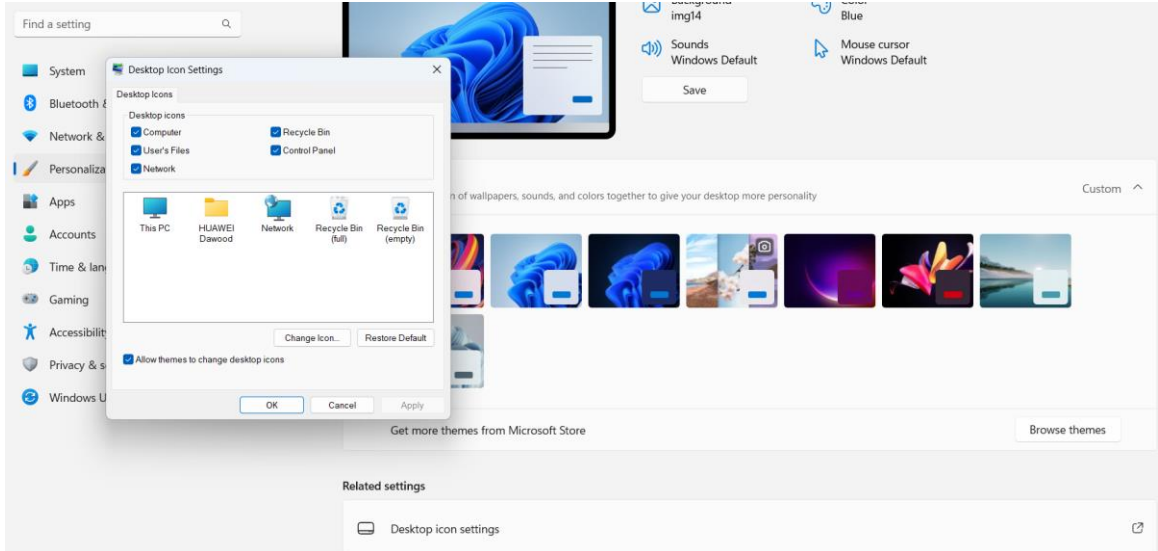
Find a setting

System
Bluetooth &
Network &
Personaliza
Apps
Accounts
Time & lan
Gaming
Accessibilit
Privacy & s
Windows U

Desktop Icon Settings

Desktop Icons

Desktop icons
Computer
Recycle Bin
User's Files
Control Panel
Network

This PC
HUAWEI Dawood
Network
Recycle Bin (full)
Recycle Bin (empty)

Change Icon...
Restore Default

Allow themes to change desktop icons

OK
Cancel
Apply

img14
Color
Blue
Sounds
Windows Default
Mouse cursor
Windows Default
Save

n of wallpapers, sounds, and colors together to give your desktop more personality
Custom

Get more themes from Microsoft Store
Browse themes

Related settings

Desktop icon settings